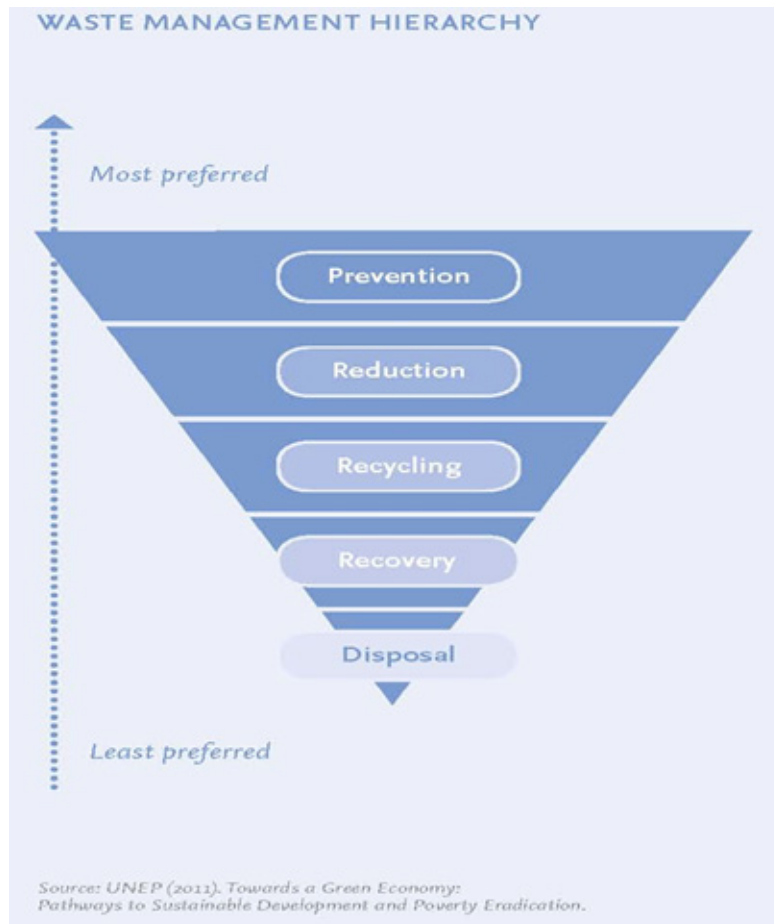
WASTE MANAGEMENT HIERARCHY

Most preferred

Prevention

Reduction

Recycling

Recovery

Disposal

Least preferred

Source: UNEP (2011). Towards a Green Economy: Pathways to Sustainable Development and Poverty Eradication.